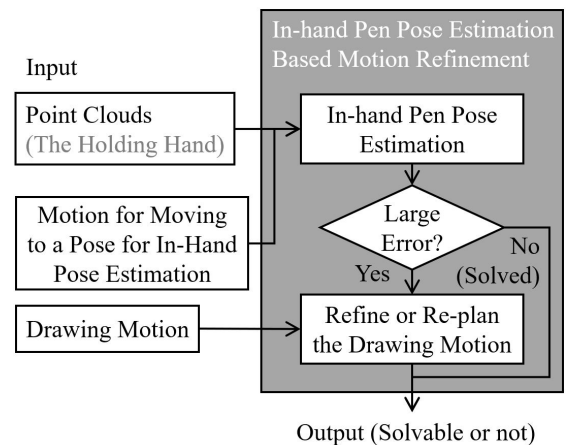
Input

Point Clouds (The Holding Hand)

Motion for Moving to a Pose for In-Hand Pose Estimation

Drawing Motion

In-hand Pen Pose Estimation Based Motion Refinement

In-hand Pen Pose Estimation

Large Error?

Yes

No (Solved)

Refine or Re-plan the Drawing Motion

Output (Solvable or not)